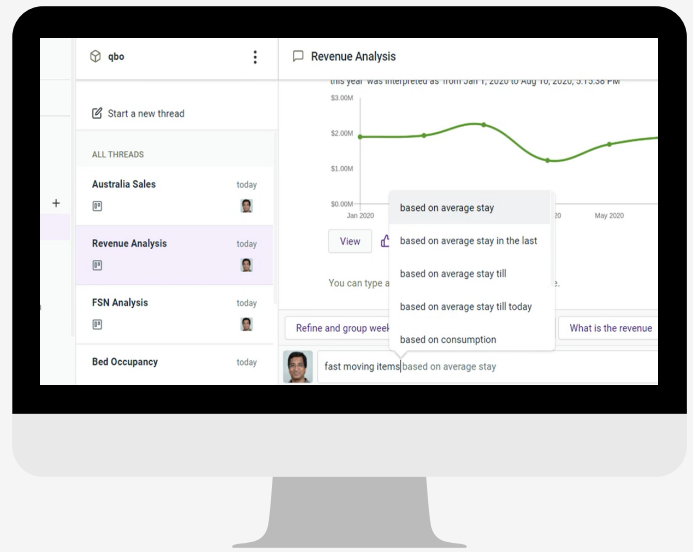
qbo

Start a new thread

ALL THREADS

Australia Sales
today

Revenue Analysis
today

FSN Analysis
today

Bed Occupancy
today

+

Revenue Analysis

this year" was interpreted as "from Jan 1, 2020 to Aug 10, 2020, 5:15:38 PM"

$3.00M
$2.00M
$1.00M
$0.00M
Jan 2020
20
May 2020

View

You can type a
e.

based on average stay
based on average stay in the last
based on average stay till
based on average stay till today
based on consumption

Refine and group week
What is the revenue

fast moving items based on average stay